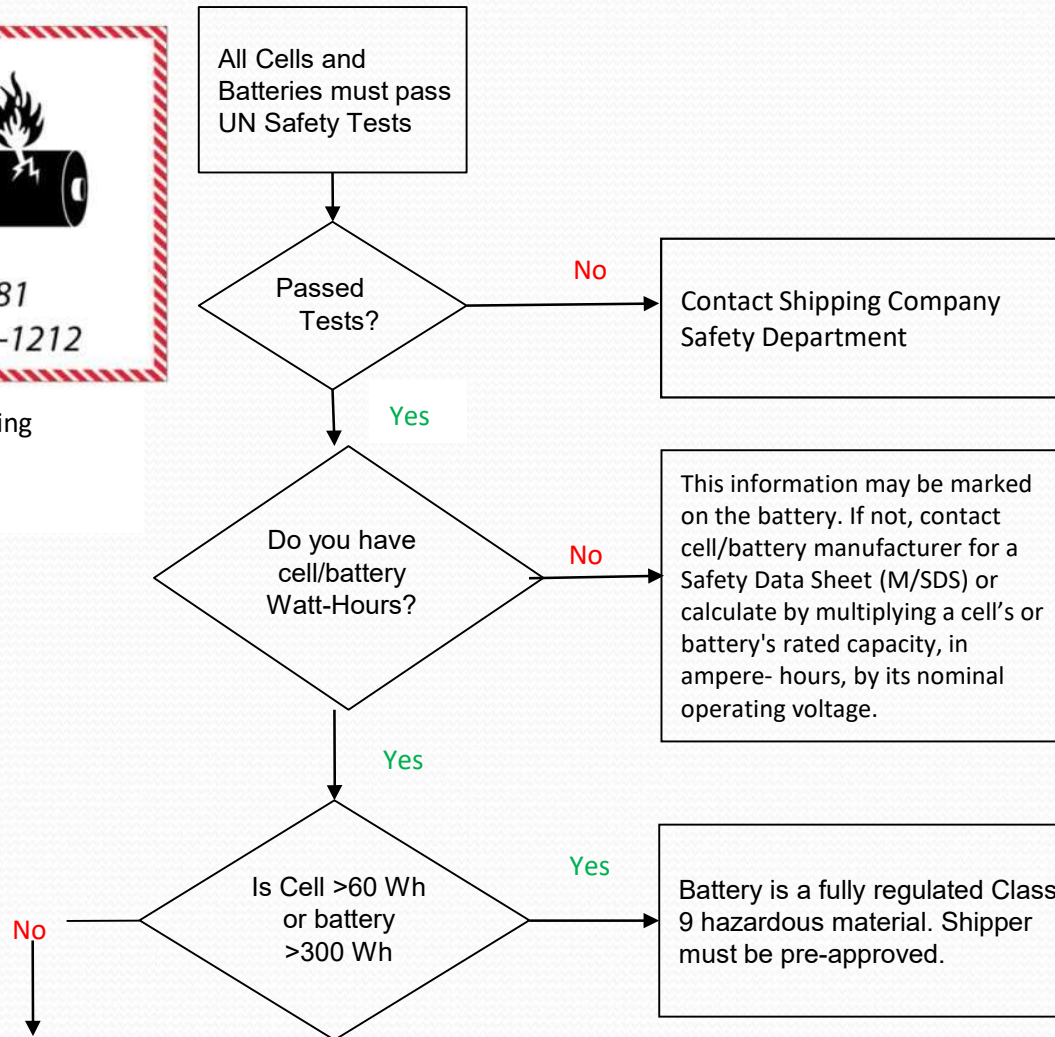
31
-1212

ing

All Cells and Batteries must pass UN Safety Tests

Passed Tests?

No

Contact Shipping Company Safety Department

Yes

Do you have cell/battery Watt-Hours?

No

This information may be marked on the battery. If not, contact cell/battery manufacturer for a Safety Data Sheet (M/SDS) or calculate by multiplying a cell's or battery's rated capacity, in ampere- hours, by its nominal operating voltage.

Yes

No

Is Cell >60 Wh or battery >300 Wh

Yes

Battery is a fully regulated Class 9 hazardous material. Shipper must be pre-approved.